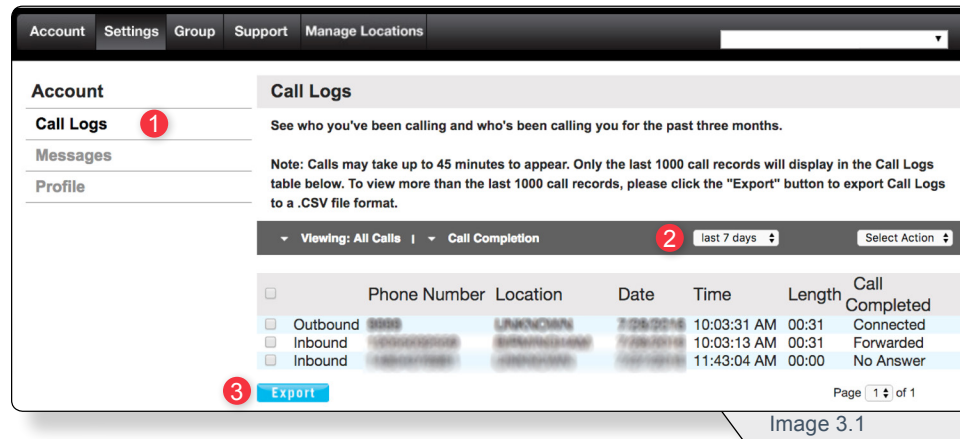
Account Settings Group Support Manage Locations

Account
Call Logs 1
Messages
Profile

Call Logs
See who you've been calling and who's been calling you for the past three months.

Note: Calls may take up to 45 minutes to appear. Only the last 1000 call records will display in the Call Logs table below. To view more than the last 1000 call records, please click the "Export" button to export Call Logs to a .CSV file format.

Viewing: All Calls | Call Completion 2 last 7 days Select Action

| | | Phone Number | Location | Date | Time | Length | Call Completed |
|---|---|---|---|---|---|---|---|
| | Outbound | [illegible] | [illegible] | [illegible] | 10:03:31 AM | 00:31 | Connected |
| | Inbound | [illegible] | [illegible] | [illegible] | 10:03:13 AM | 00:31 | Forwarded |
| | Inbound | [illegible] | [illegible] | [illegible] | 11:43:04 AM | 00:00 | No Answer |

3 Export Page 1 of 1

Image 3.1